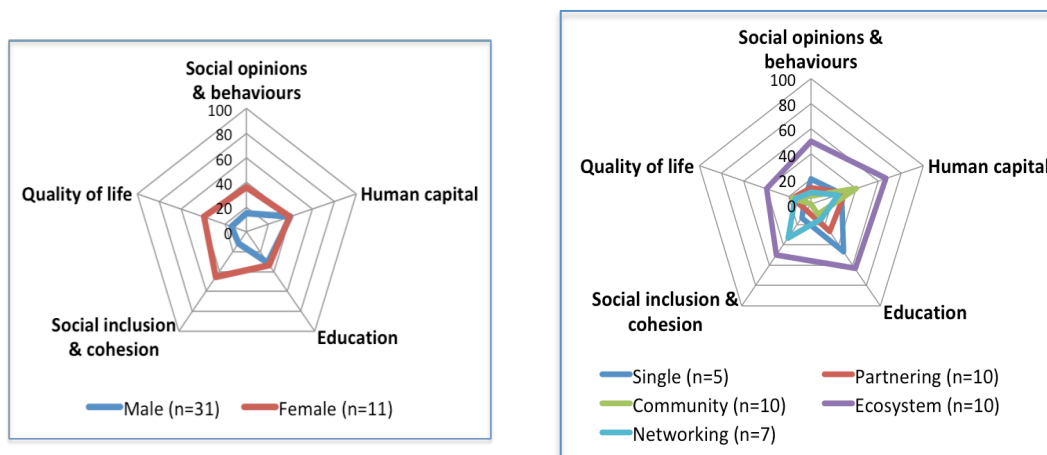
Social opinions & behaviours
100
80
60
40
20
0
Human capital
Education
Social inclusion & cohesion
Quality of life
Male (n=31)
Female (n=11)

Social opinions & behaviours
100
80
60
40
20
0
Human capital
Education
Social inclusion & cohesion
Quality of life
Single (n=5)
Partnering (n=10)
Community (n=10)
Ecosystem (n=10)
Networking (n=7)